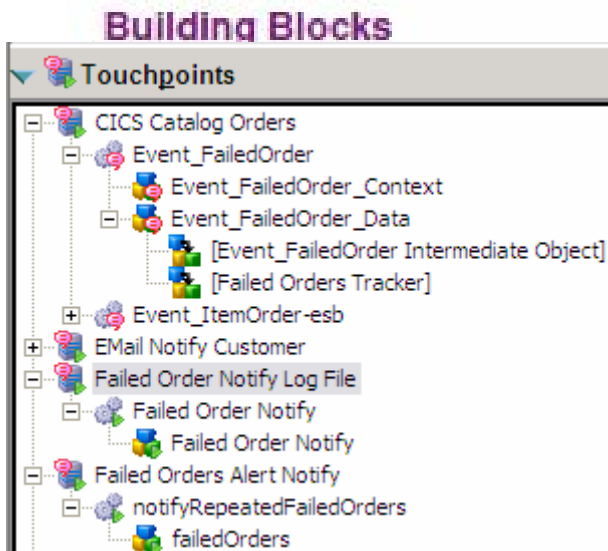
Building Blocks

Touchpoints

CICS Catalog Orders
Event_FailedOrder
Event_FailedOrder_Context
Event_FailedOrder_Data
[Event_FailedOrder Intermediate Object]
[Failed Orders Tracker]
Event_ItemOrder-esb
EMail Notify Customer
Failed Order Notify Log File
Failed Order Notify
Failed Order Notify
Failed Orders Alert Notify
notifyRepeatedFailedOrders
failedOrders